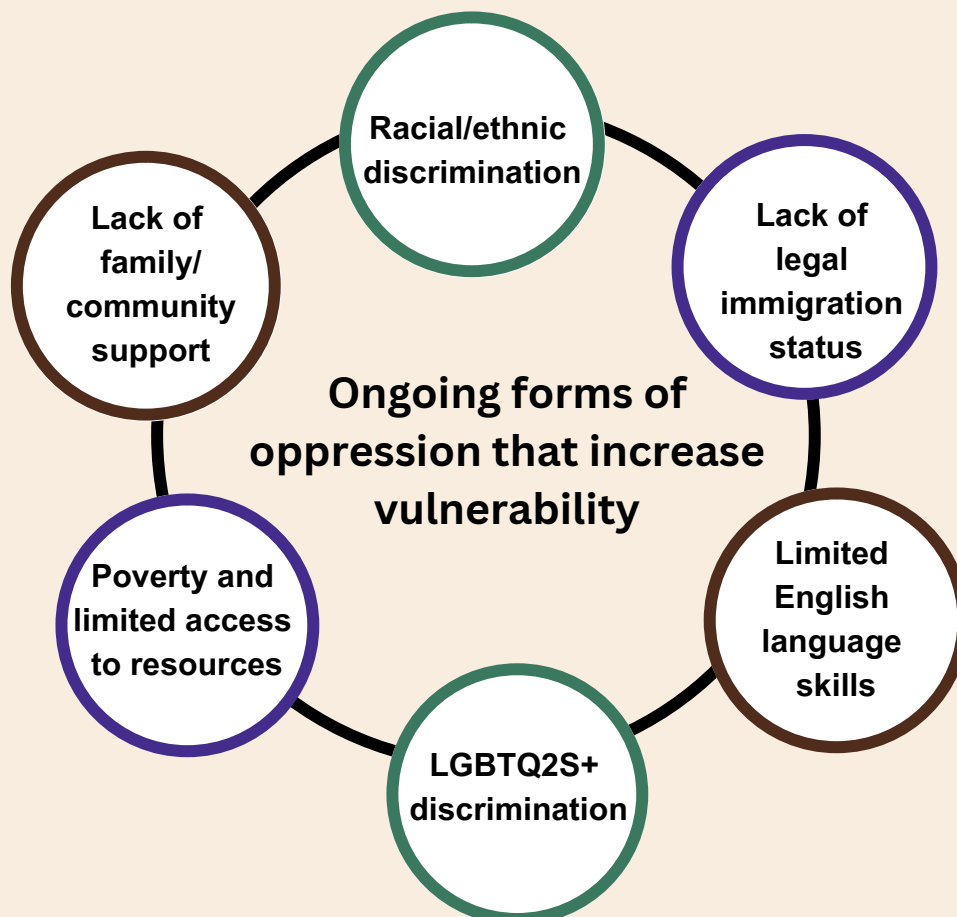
Ongoing forms of oppression that increase vulnerability

Racial/ethnic discrimination

Lack of legal immigration status

Limited English language skills

LGBTQ2S+ discrimination

Poverty and limited access to resources

Lack of family/ community support